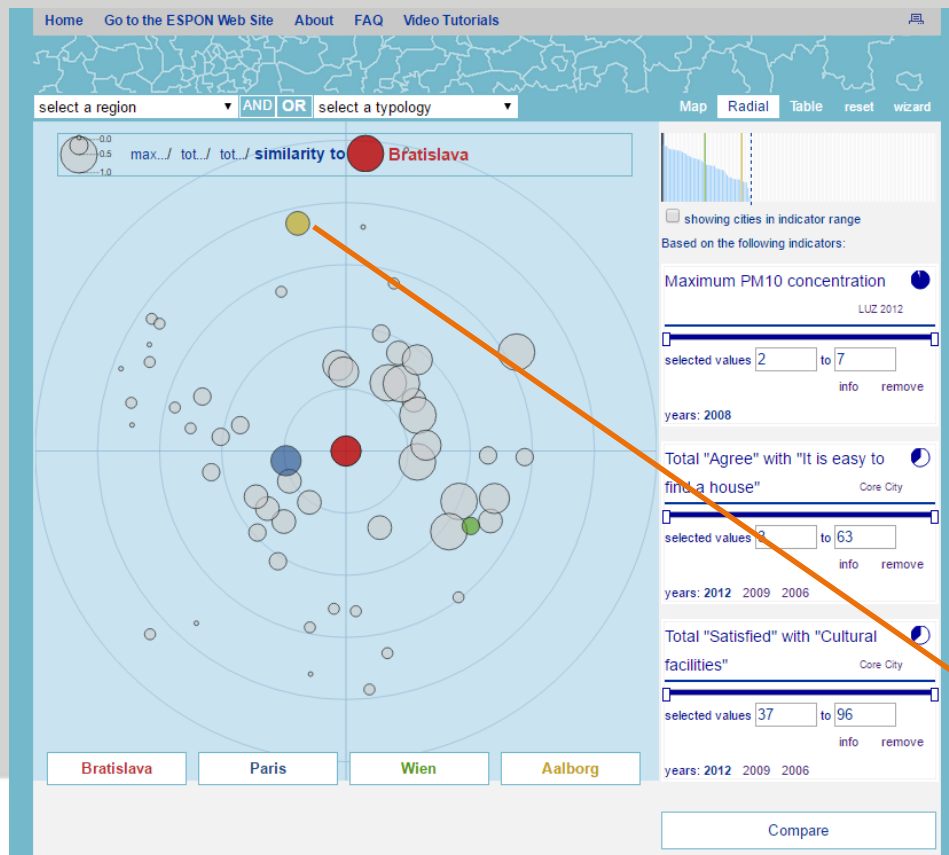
Home Go to the ESPON Web Site About FAQ Video Tutorials

select a region AND OR select a typology

Map Radial Table reset wizard

0.0
0.5
1.0

max.../ tot.../ tot.../ similarity to Bratislava

showing cities in indicator range

Based on the following indicators:

Maximum PM10 concentration

LUZ 2012

selected values 2 to 7

info remove

years: 2008

Total "Agree" with "It is easy to find a house"

Core City

selected values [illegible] to 63

info remove

years: 2012 2009 2006

Total "Satisfied" with "Cultural facilities"

Core City

selected values 37 to 96

info remove

years: 2012 2009 2006

Bratislava Paris Wien Aalborg

Compare